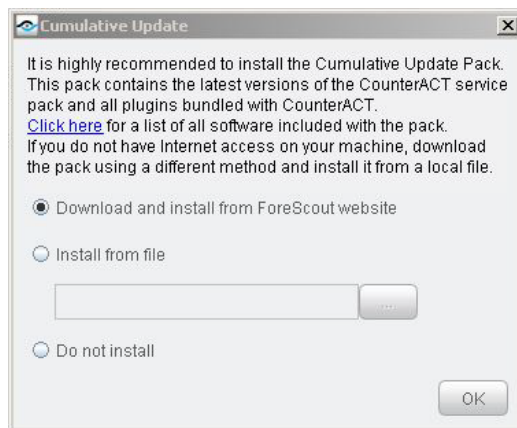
Cumulative Update

It is highly recommended to install the Cumulative Update Pack. This pack contains the latest versions of the CounterACT service pack and all plugins bundled with CounterACT. Click here for a list of all software included with the pack. If you do not have Internet access on your machine, download the pack using a different method and install it from a local file.

Download and install from ForeScout website

Install from file

...

Do not install

OK